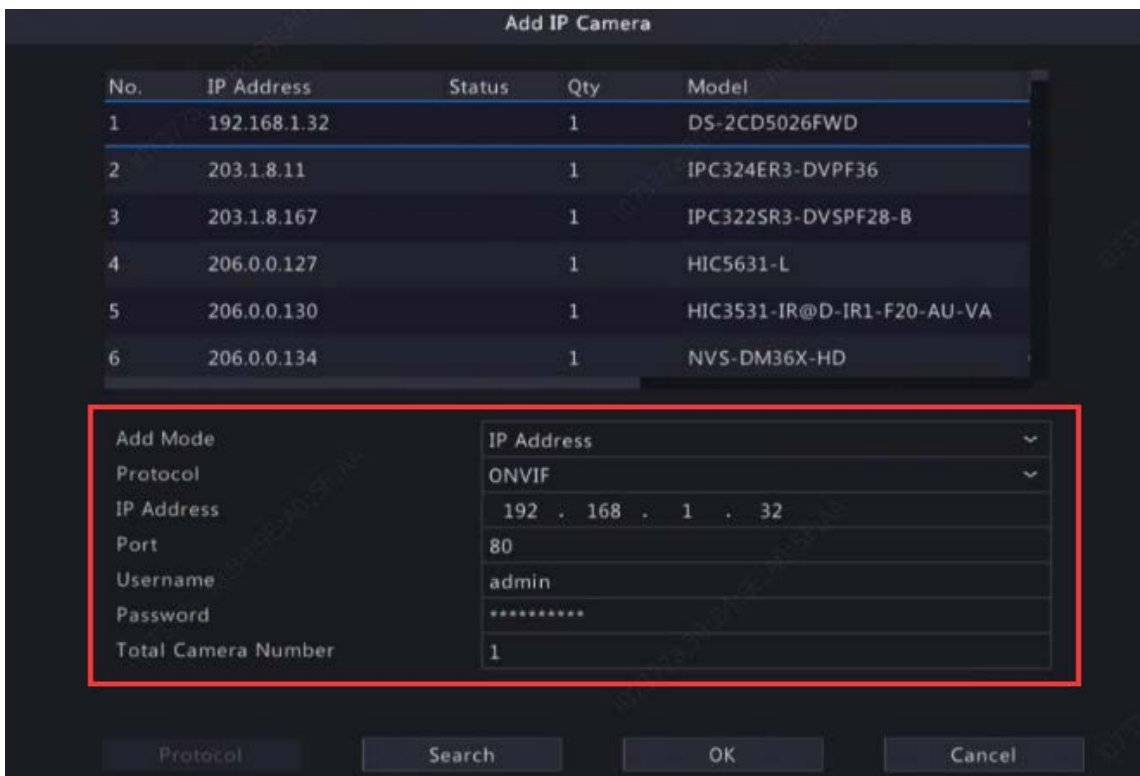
Add IP Camera

| No. | IP Address | Status | Qty | Model |
|---|---|---|---|---|
| 1 | 192.168.1.32 | | 1 | DS-2CD5026FWD |
| 2 | 203.1.8.11 | | 1 | IPC324ER3-DVPF36 |
| 3 | 203.1.8.167 | | 1 | IPC322SR3-DVSPF28-B |
| 4 | 206.0.0.127 | | 1 | HIC5631-L |
| 5 | 206.0.0.130 | | 1 | HIC3531-IR@D-IR1-F20-AU-VA |
| 6 | 206.0.0.134 | | 1 | NVS-DM36X-HD |

Add Mode: IP Address
Protocol: ONVIF
IP Address: 192 . 168 . 1 . 32
Port: 80
Username: admin
Password: **********
Total Camera Number: 1

Protocol
Search
OK
Cancel